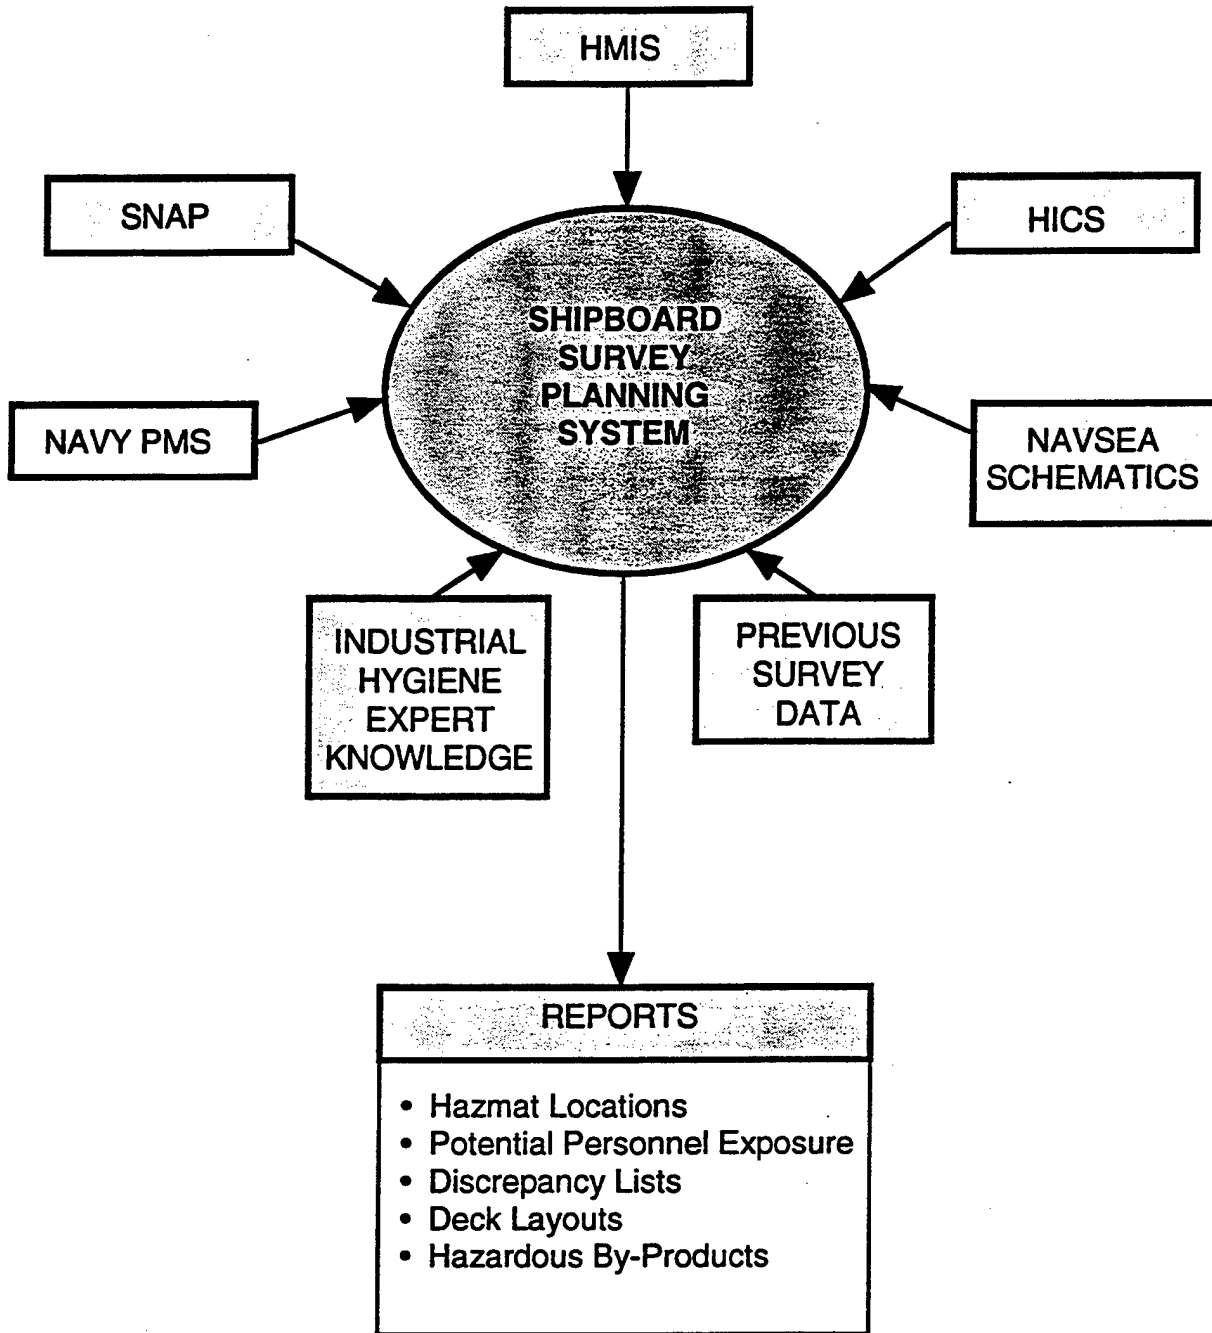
HMIS

SNAP

HICS

SHIPBOARD SURVEY PLANNING SYSTEM

NAVY PMS

NAVSEA SCHEMATICS

INDUSTRIAL HYGIENE EXPERT KNOWLEDGE

PREVIOUS SURVEY DATA

REPORTS

• Hazmat Locations
• Potential Personnel Exposure
• Discrepancy Lists
• Deck Layouts
• Hazardous By-Products